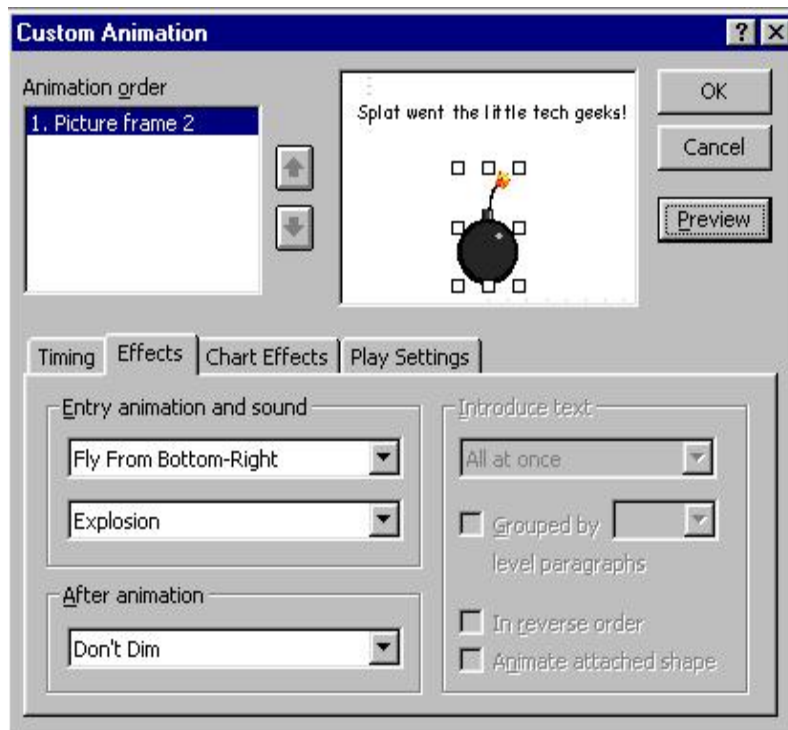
Custom Animation

?

Animation order

1. Picture frame 2

Splat went the little tech geeks!

OK

Cancel

Preview

Timing | Effects | Chart Effects | Play Settings

Entry animation and sound

Fly From Bottom-Right

Explosion

After animation

Don't Dim

Introduce text

All at once

Grouped by

level paragraphs

In reverse order

Animate attached shape